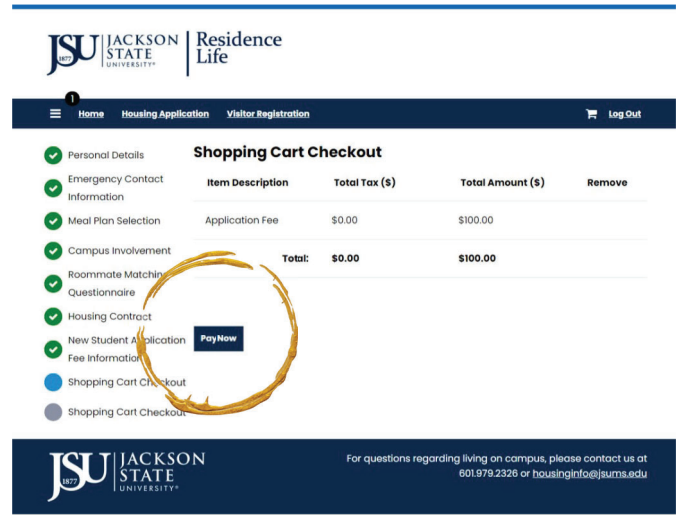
JSU 1877 JACKSON STATE UNIVERSITY® Residence Life

1

Home Housing Application Visitor Registration Log Out

Personal Details
Emergency Contact Information
Meal Plan Selection
Campus Involvement
Roommate Matching Questionnaire
Housing Contract
New Student Application Fee Information
Shopping Cart Checkout
Shopping Cart Checkout

Shopping Cart Checkout

| Item Description | Total Tax ($) | Total Amount ($) | Remove |
|---|---|---|---|
| Application Fee | $0.00 | $100.00 | |
| Total: | $0.00 | $100.00 | |

PayNow

JSU 1877 JACKSON STATE UNIVERSITY®

For questions regarding living on campus, please contact us at 601.979.2326 or housinginfo@jsums.edu